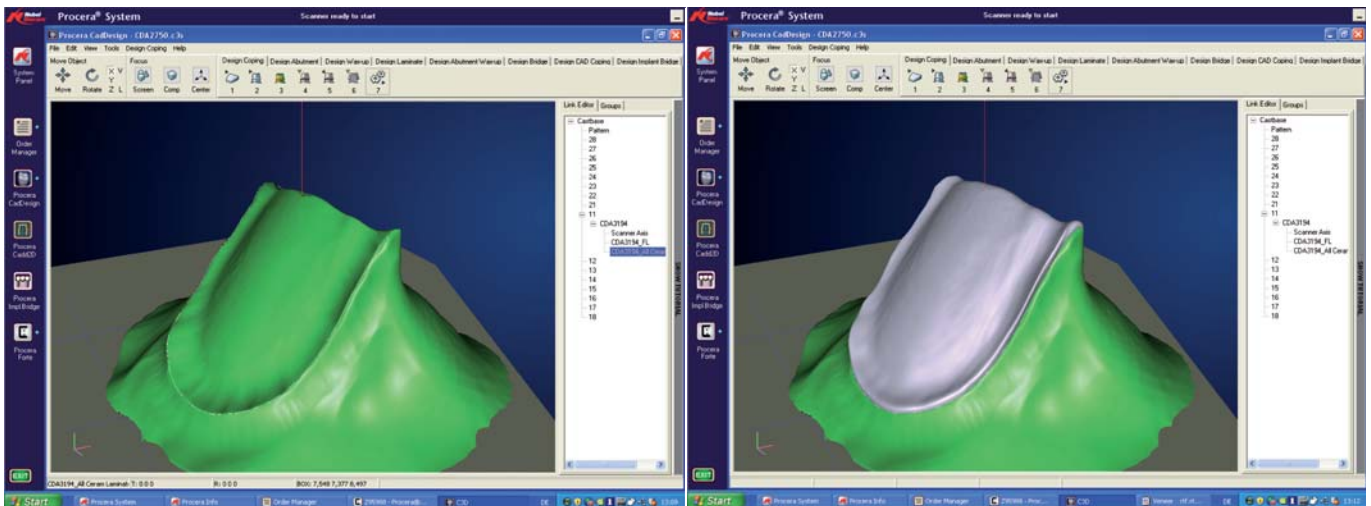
Procera® System

Scanner ready to start

Procera CadDesign - CDA2750.c3s

File Edit View Tools Design Coping Help

Move Object Focus

Move Rotate X Y Z L Screen Comp Center

Design Coping | Design Abutment | Design Wax-up | Design Laminate | Design Abutment Wax-up | Design Bridge | Design CAD Coping | Design Implant Bridge

1 2 3 4 5 6 7

Link Editor | Groups

Castbase
Pattern
28
27
26
25
24
23
22
21
11
CDA3194
Scanner Axis
CDA3194_FL
CDA3194_All Ceram
12
13
14
15
16
17
18

SHOW TUTORIAL

System Panel

Order Manager

Procera CadDesign

Procera CadcED

Procera Impl Bridge

Procera Forte

EXIT

CDA3194_All Ceram Laminat - T: 0 0 0 R: 0 0 0 BOX: 7,548 7,377 8,497

Start Procera System Procera Info Order Manager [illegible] C3D DE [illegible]

Procera® System

Scanner ready to start

Procera CadDesign - CDA2750.c3s

File Edit View Tools Design Coping Help

Move Object Focus

Move Rotate X Y Z L Screen Comp Center

Design Coping | Design Abutment | Design Wax-up | Design Laminate | Design Abutment Wax-up | Design Bridge | Design CAD Coping | Design Implant Bridge

1 2 3 4 5 6 7

Link Editor | Groups

Castbase
Pattern
28
27
26
25
24
23
22
21
11
CDA3194
Scanner Axis
CDA3194_FL
CDA3194_All Ceram
12
13
14
15
16
17
18

SHOW TUTORIAL

System Panel

Order Manager

Procera CadDesign

Procera CadcED

Procera Impl Bridge

Procera Forte

EXIT

Start Procera System Procera Info Order Manager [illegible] C3D Viewer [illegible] DE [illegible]